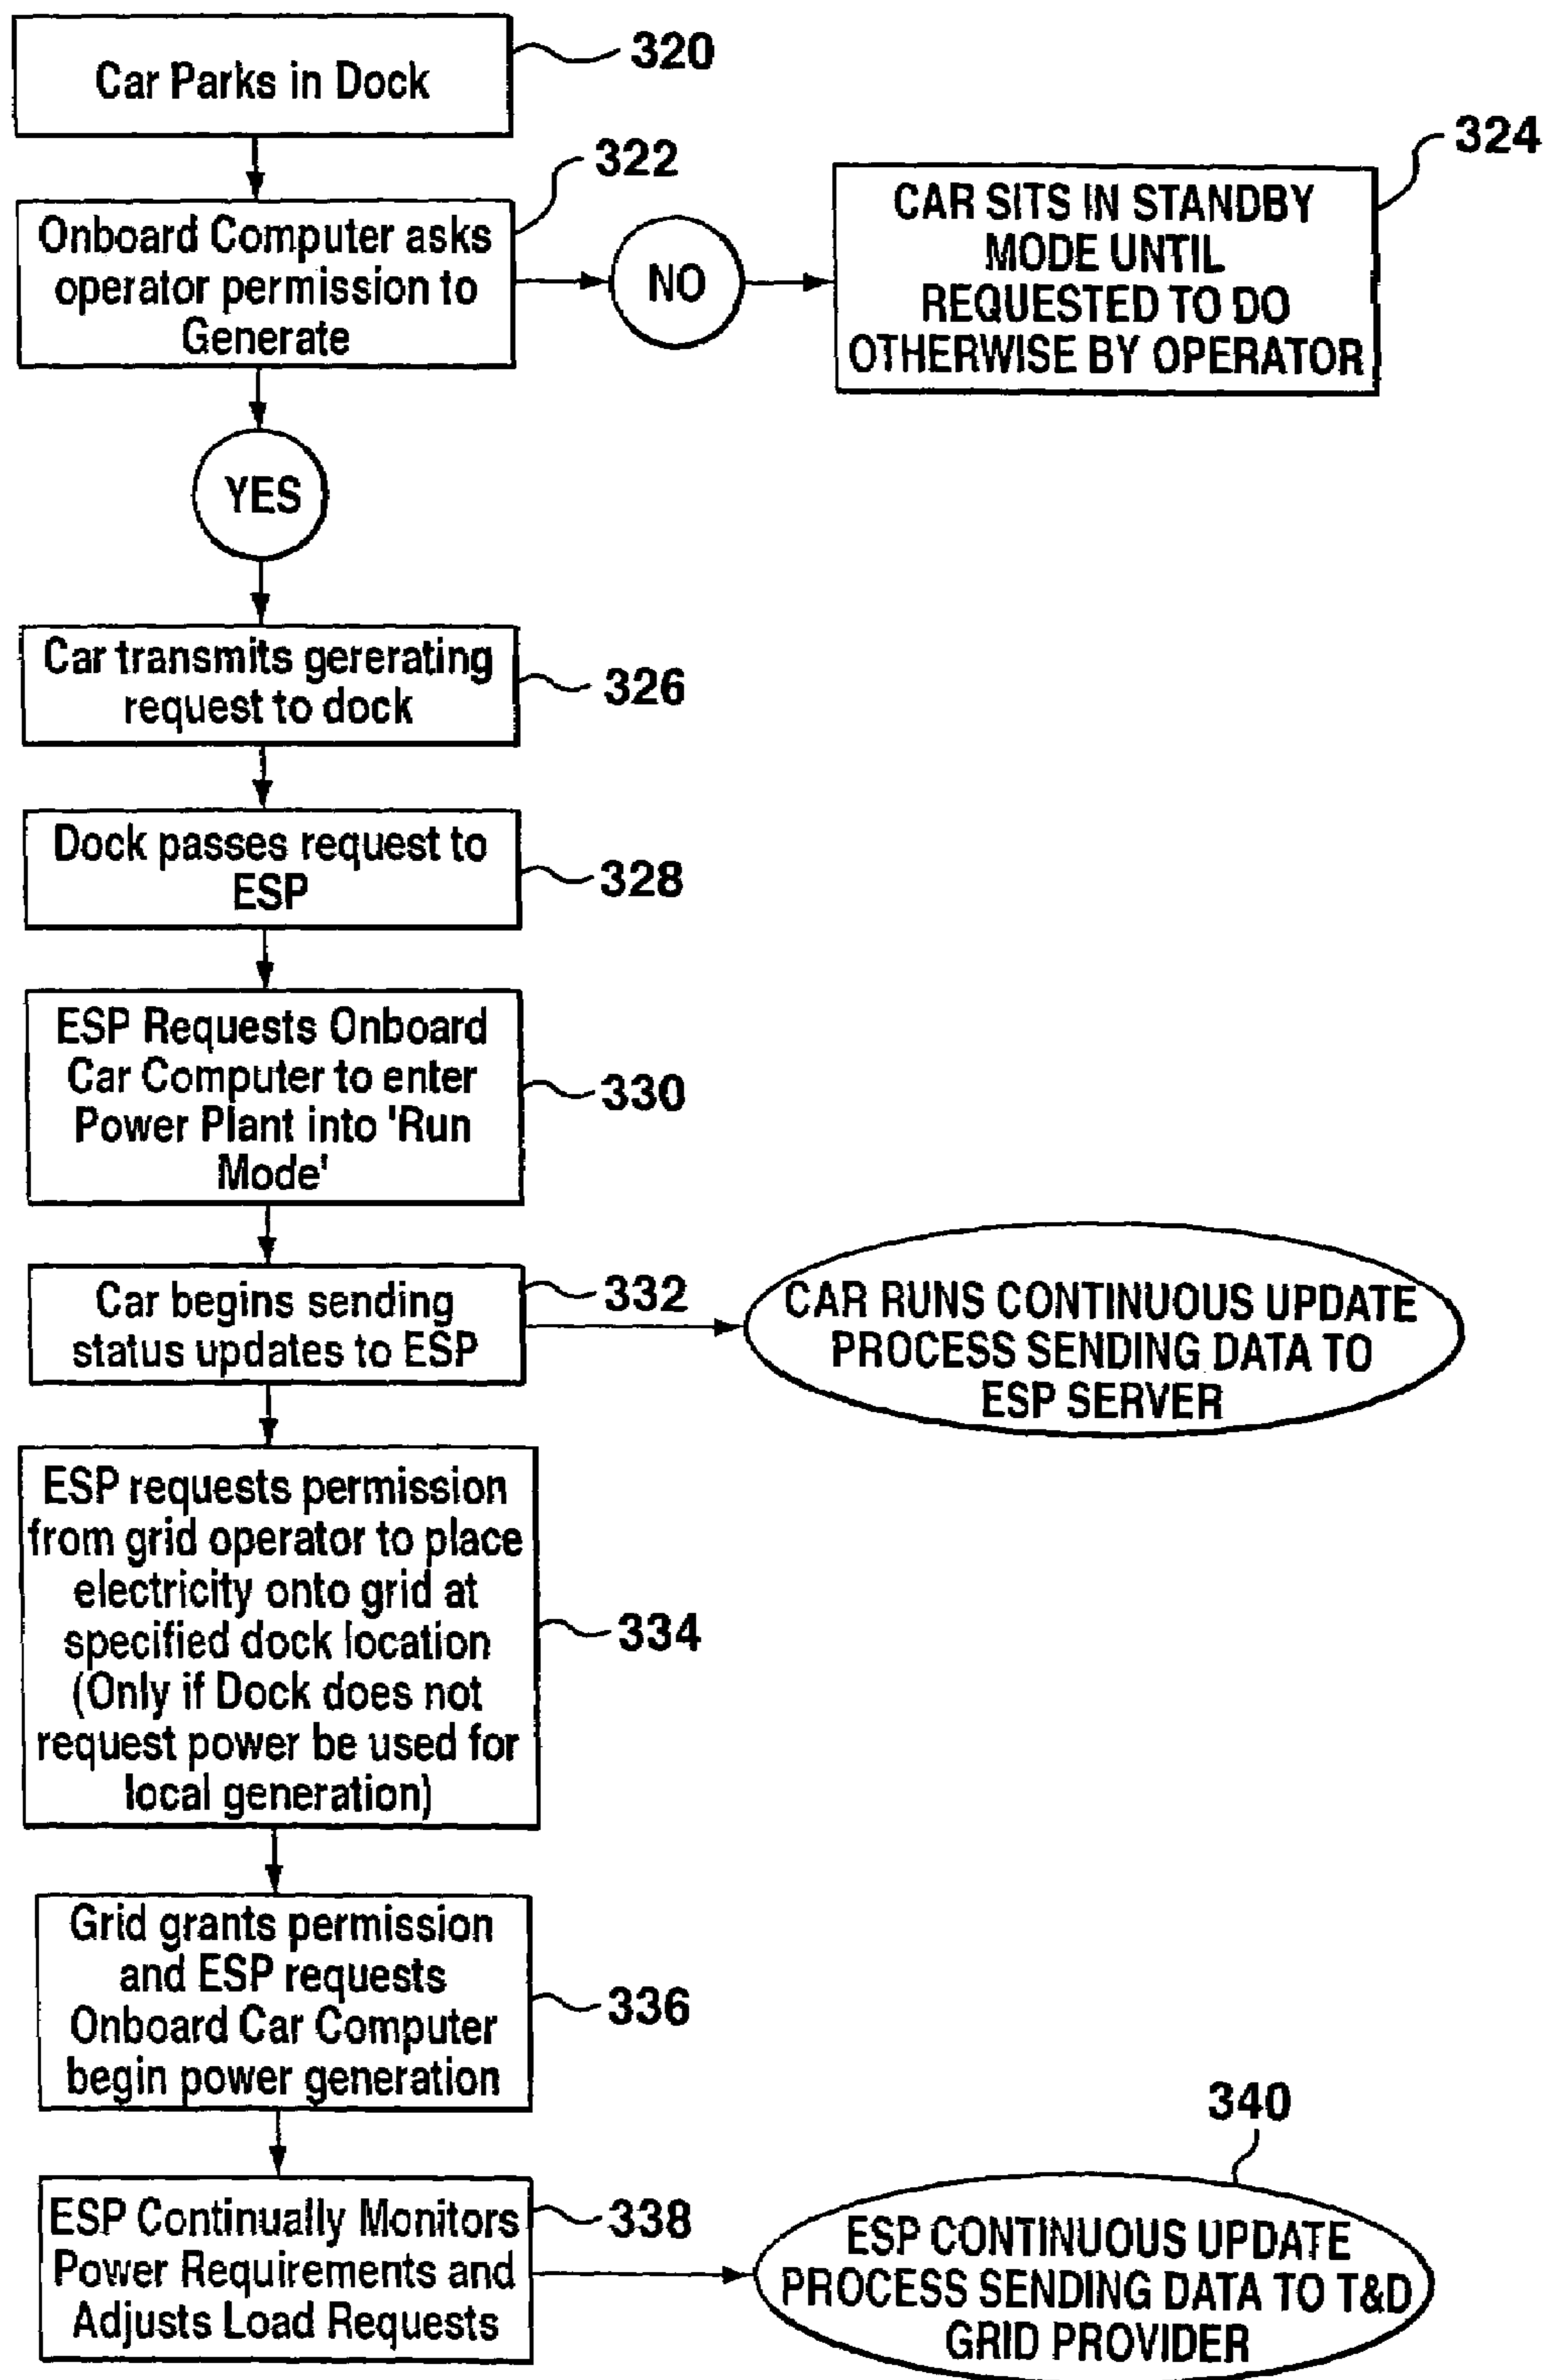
Car Parks in Dock
320

322
Onboard Computer asks operator permission to Generate

NO

324
CAR SITS IN STANDBY MODE UNTIL REQUESTED TO DO OTHERWISE BY OPERATOR

YES

Car transmits gererating request to dock
326

Dock passes request to ESP
328

ESP Requests Onboard Car Computer to enter Power Plant into 'Run Mode'
330

Car begins sending status updates to ESP
332

CAR RUNS CONTINUOUS UPDATE PROCESS SENDING DATA TO ESP SERVER

ESP requests permission from grid operator to place electricity onto grid at specified dock location (Only if Dock does not request power be used for local generation)
334

Grid grants permission and ESP requests Onboard Car Computer begin power generation
336

340

ESP Continually Monitors Power Requirements and Adjusts Load Requests
338

ESP CONTINUOUS UPDATE PROCESS SENDING DATA TO T&D GRID PROVIDER